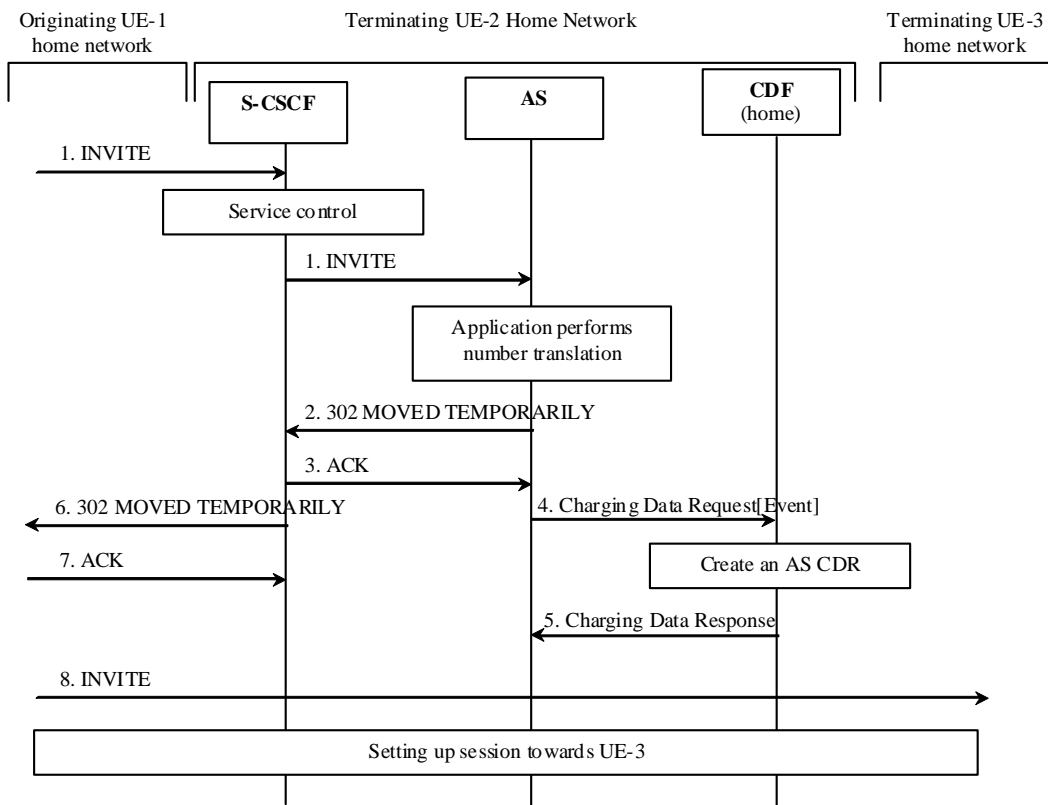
Originating UE-1 home network

Terminating UE-2 Home Network

Terminating UE-3 home network

S-CSCF

AS

CDF (home)

1. INVITE

Service control

1. INVITE

Application performs number translation

2. 302 MOVED TEMPORARILY

3. ACK

6. 302 MOVED TEMPORARILY

4. Charging Data Request[Event]

7. ACK

Create an AS CDR

5. Charging Data Response

8. INVITE

Setting up session towards UE-3